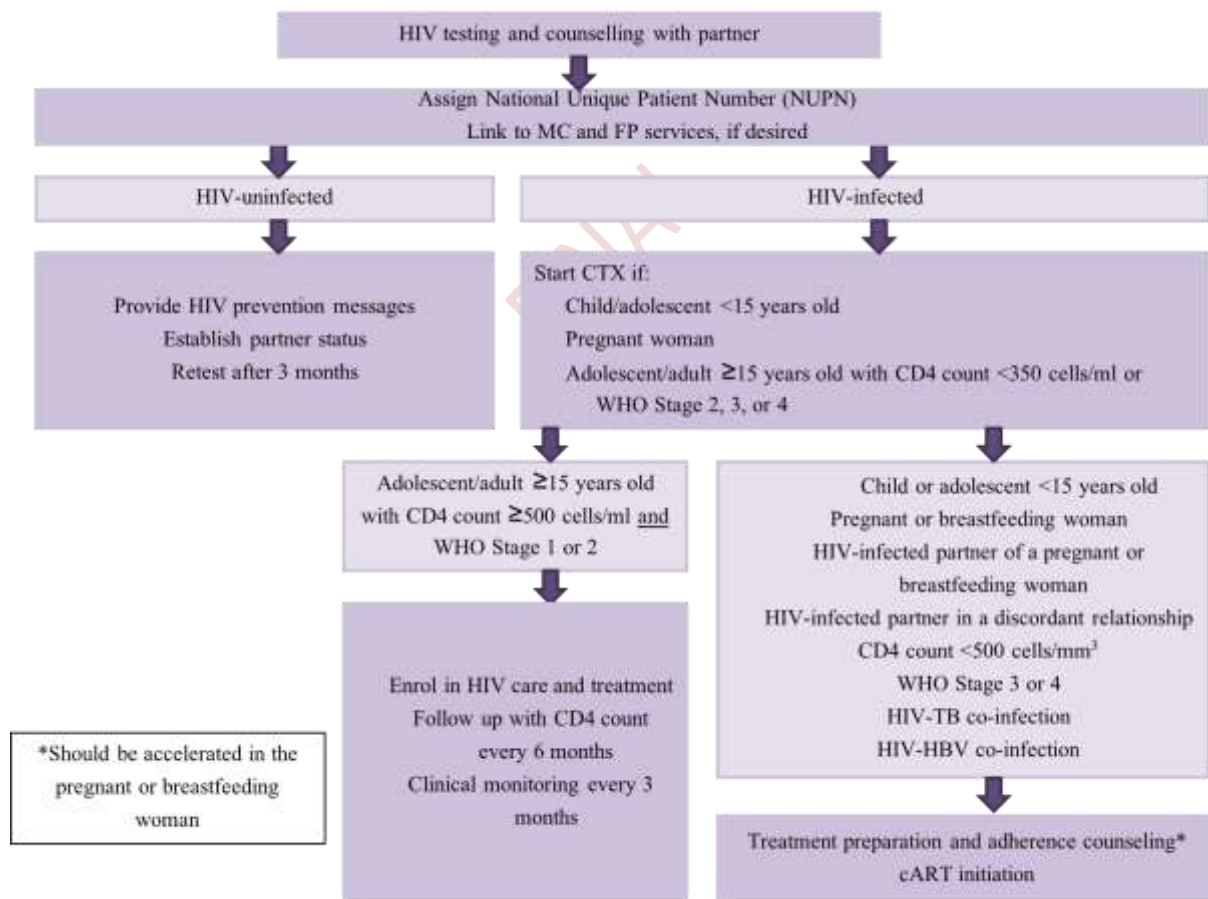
HIV testing and counselling with partner

Assign National Unique Patient Number (NUPN)
Link to MC and FP services, if desired

HIV-uninfected

HIV-infected

Provide HIV prevention messages
Establish partner status
Retest after 3 months

Start CTX if:
Child/adolescent <15 years old
Pregnant woman
Adolescent/adult ≥15 years old with CD4 count <350 cells/ml or WHO Stage 2, 3, or 4

Adolescent/adult ≥15 years old with CD4 count ≥500 cells/ml and WHO Stage 1 or 2

Child or adolescent <15 years old
Pregnant or breastfeeding woman
HIV-infected partner of a pregnant or breastfeeding woman
HIV-infected partner in a discordant relationship
CD4 count <500 cells/mm$^3$
WHO Stage 3 or 4
HIV-TB co-infection
HIV-HBV co-infection

Enrol in HIV care and treatment
Follow up with CD4 count every 6 months
Clinical monitoring every 3 months

*Should be accelerated in the pregnant or breastfeeding woman

Treatment preparation and adherence counseling*
cART initiation